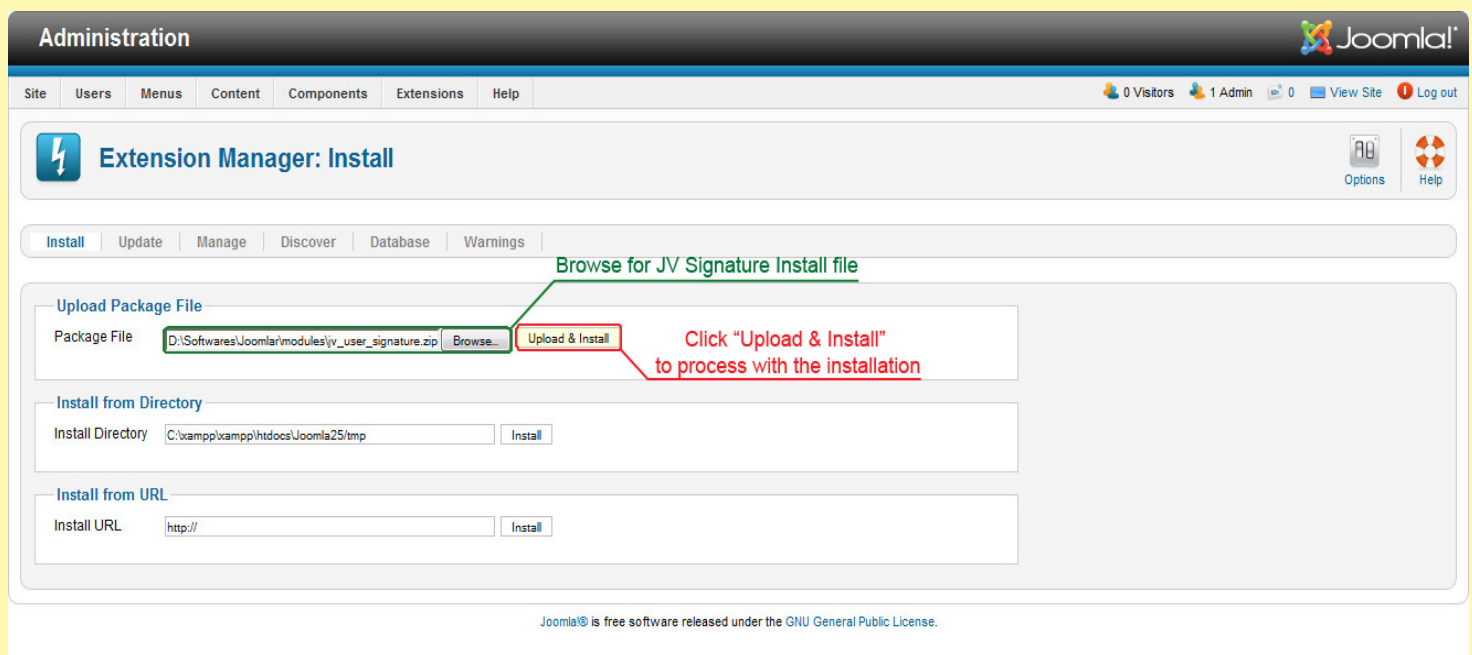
Administration

Joomla!

Site | Users | Menus | Content | Components | Extensions | Help

0 Visitors 1 Admin 0 View Site Log out

Extension Manager: Install

Options Help

Install | Update | Manage | Discover | Database | Warnings

Browse for JV Signature Install file

Upload Package File

Package File D:\Softwares\Joomlar\modules\jv_user_signature.zip Browse... Upload & Install

Click "Upload & Install" to process with the installation

Install from Directory

Install Directory C:\xampp\xampp\htdocs\Joomla25/tmp Install

Install from URL

Install URL http:// Install

Joomla!® is free software released under the GNU General Public License.